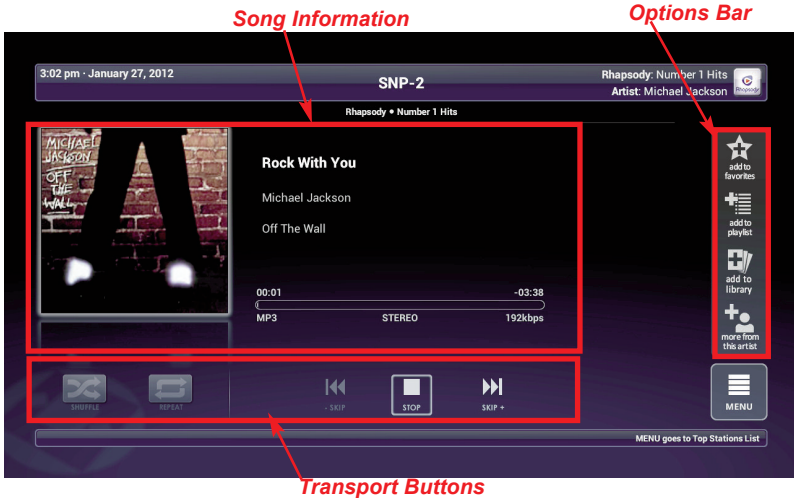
Song Information

Options Bar

3:02 pm · January 27, 2012

SNP-2

Rhapsody: Number 1 Hits
Artist: Michael Jackson

Rhapsody

Rhapsody • Number 1 Hits

MICHAEL JACKSON OFF THE WALL

Rock With You

Michael Jackson

Off The Wall

00:01

-03:38

MP3

STEREO

192kbps

add to favorites

add to playlist

add to library

more from this artist

SHUFFLE

REPEAT

- SKIP

STOP

SKIP +

MENU

MENU goes to Top Stations List

Transport Buttons